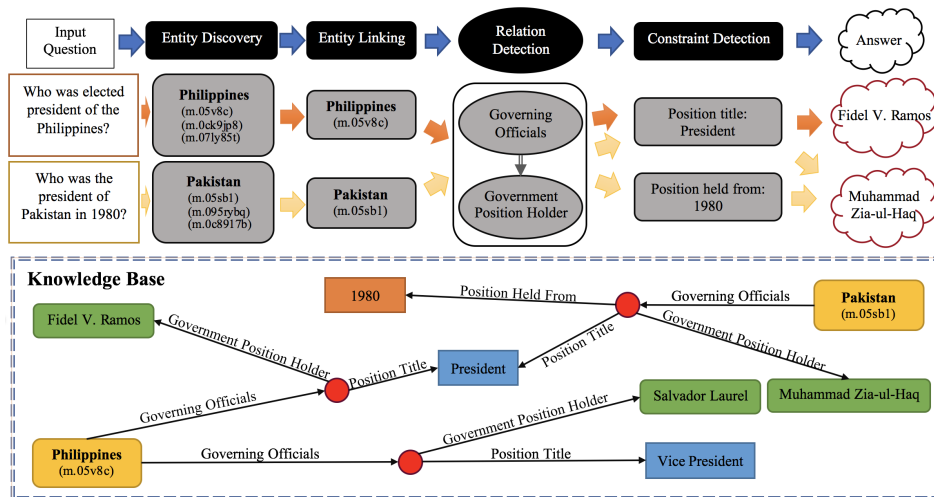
Input Question

Entity Discovery

Entity Linking

Relation Detection

Constraint Detection

Answer

Who was elected president of the Philippines?

Philippines
(m.05v8c)
(m.0ck9jp8)
(m.071y85t)

Philippines
(m.05v8c)

Governing Officials

Government Position Holder

Position title: President

Fidel V. Ramos

Who was the president of Pakistan in 1980?

Pakistan
(m.05sb1)
(m.095rybq)
(m.0c8917b)

Pakistan
(m.05sb1)

Position held from: 1980

Muhammad Zia-ul-Haq

Knowledge Base

1980

Position Held From

Governing Officials

Pakistan
(m.05sb1)

Fidel V. Ramos

Government Position Holder

Position Title

Government Position Holder

President

Position Title

Governing Officials

Salvador Laurel

Muhammad Zia-ul-Haq

Government Position Holder

Philippines
(m.05v8c)

Governing Officials

Position Title

Vice President